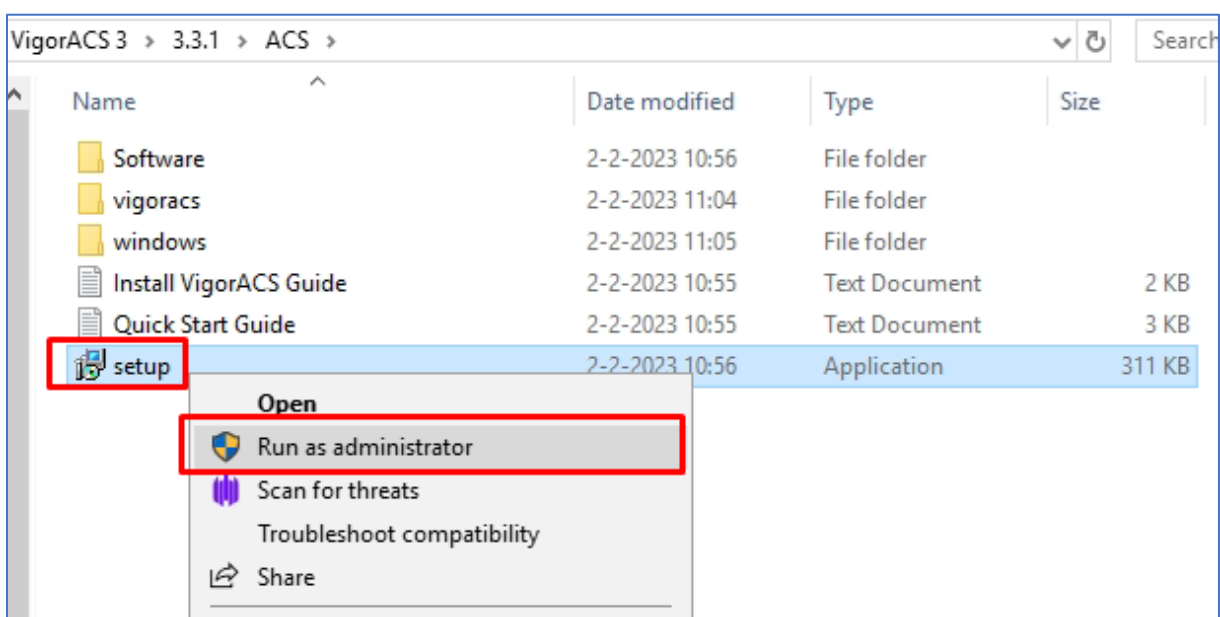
VigorACS 3 > 3.3.1 > ACS >

Search

| Name | Date modified | Type | Size |
|---|---|---|---|
| Software | 2-2-2023 10:56 | File folder | |
| vigoracs | 2-2-2023 11:04 | File folder | |
| windows | 2-2-2023 11:05 | File folder | |
| Install VigorACS Guide | 2-2-2023 10:55 | Text Document | 2 KB |
| Quick Start Guide | 2-2-2023 10:55 | Text Document | 3 KB |
| setup | 2-2-2023 10:56 | Application | 311 KB |

Open
Run as administrator
Scan for threats
Troubleshoot compatibility
Share